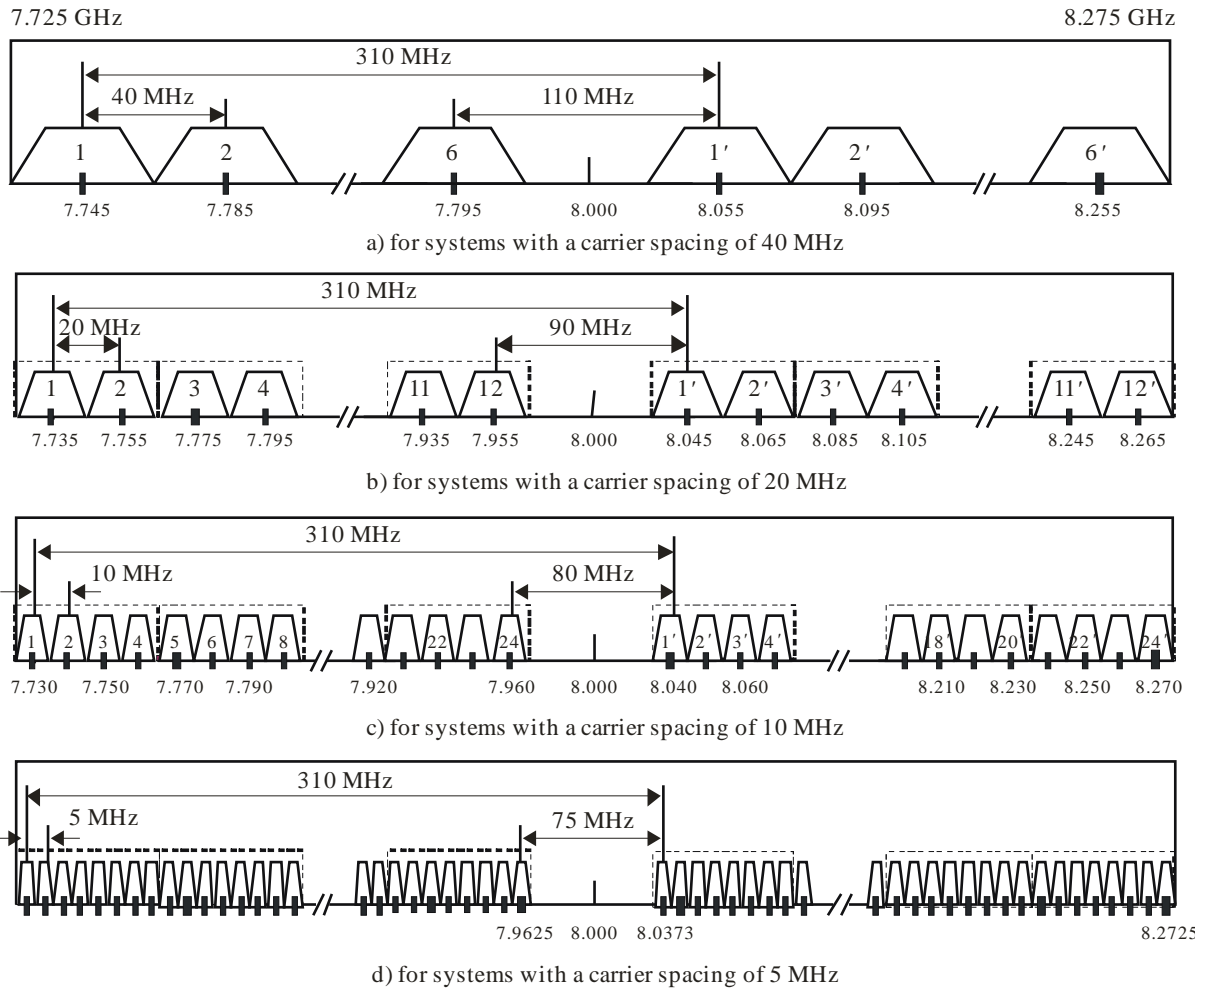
7.725 GHz

8.275 GHz

310 MHz

40 MHz

110 MHz

1

2

6

1′

2′

6′

7.745

7.785

7.795

8.000

8.055

8.095

8.255

a) for systems with a carrier spacing of 40 MHz

310 MHz

20 MHz

90 MHz

1

2

3

4

11

12

1′

2′

3′

4′

11′

12′

7.735

7.755

7.775

7.795

7.935

7.955

8.000

8.045

8.065

8.085

8.105

8.245

8.265

b) for systems with a carrier spacing of 20 MHz

310 MHz

10 MHz

80 MHz

1

2

3

4

5

6

7

8

22

24

1′

2′

3′

4′

18′

20′

22′

24′

7.730

7.750

7.770

7.790

7.920

7.960

8.000

8.040

8.060

8.210

8.230

8.250

8.270

c) for systems with a carrier spacing of 10 MHz

310 MHz

5 MHz

75 MHz

7.9625

8.000

8.0373

8.2725

d) for systems with a carrier spacing of 5 MHz